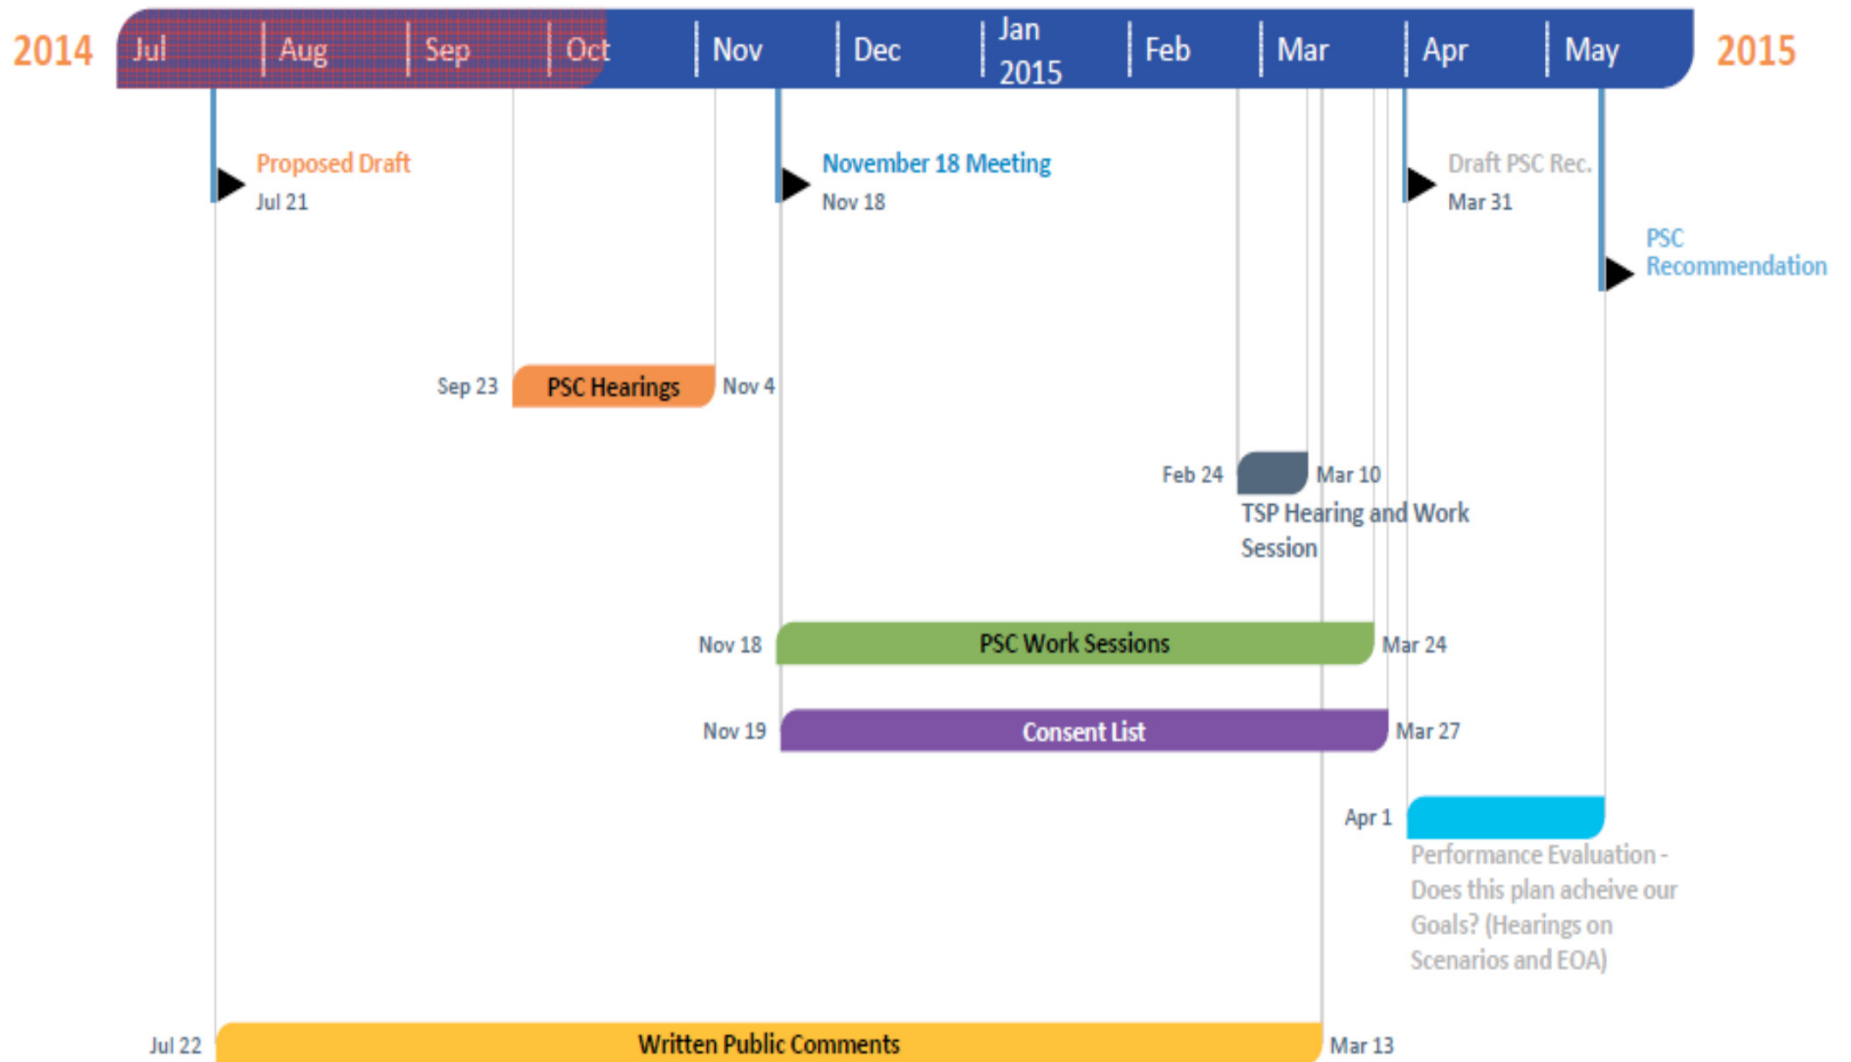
2014 Jul Aug Sep Oct Nov Dec Jan 2015 Feb Mar Apr May 2015

Proposed Draft
Jul 21

November 18 Meeting
Nov 18

Draft PSC Rec.
Mar 31

PSC Recommendation

Sep 23 PSC Hearings Nov 4

Feb 24 Mar 10
TSP Hearing and Work Session

Nov 18 PSC Work Sessions Mar 24

Nov 19 Consent List Mar 27

Apr 1
Performance Evaluation - Does this plan acheive our Goals? (Hearings on Scenarios and EOA)

Jul 22 Written Public Comments Mar 13